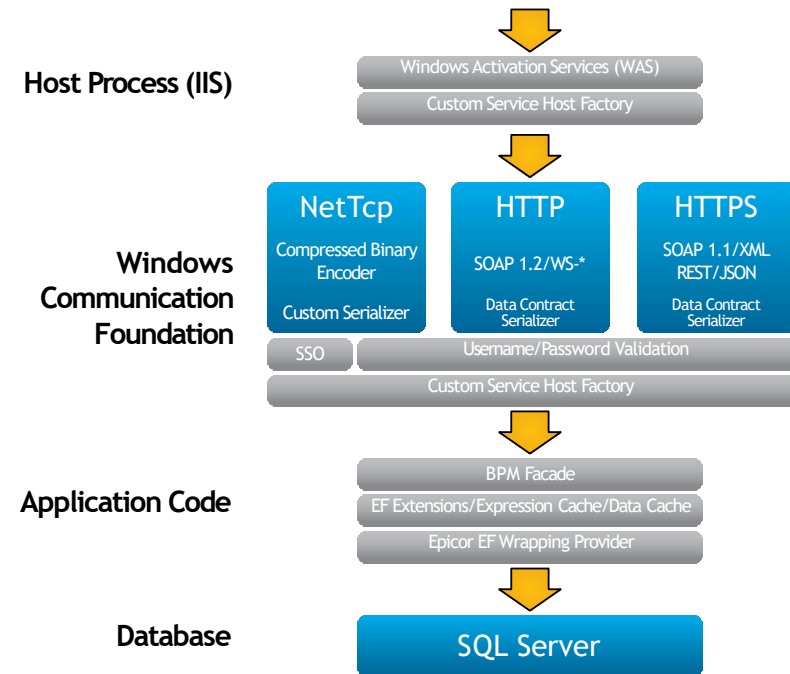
Host Process (IIS)

Windows Activation Services (WAS)

Custom Service Host Factory

Windows Communication Foundation

NetTcp

Compressed Binary Encoder

Custom Serializer

HTTP

SOAP 1.2/WS-*

Data Contract Serializer

HTTPS

SOAP 1.1/XML REST/JSON

Data Contract Serializer

SSO

Username/Password Validation

Custom Service Host Factory

Application Code

BPM Facade

EF Extensions/Expression Cache/Data Cache

Epicor EF Wrapping Provider

Database

SQL Server